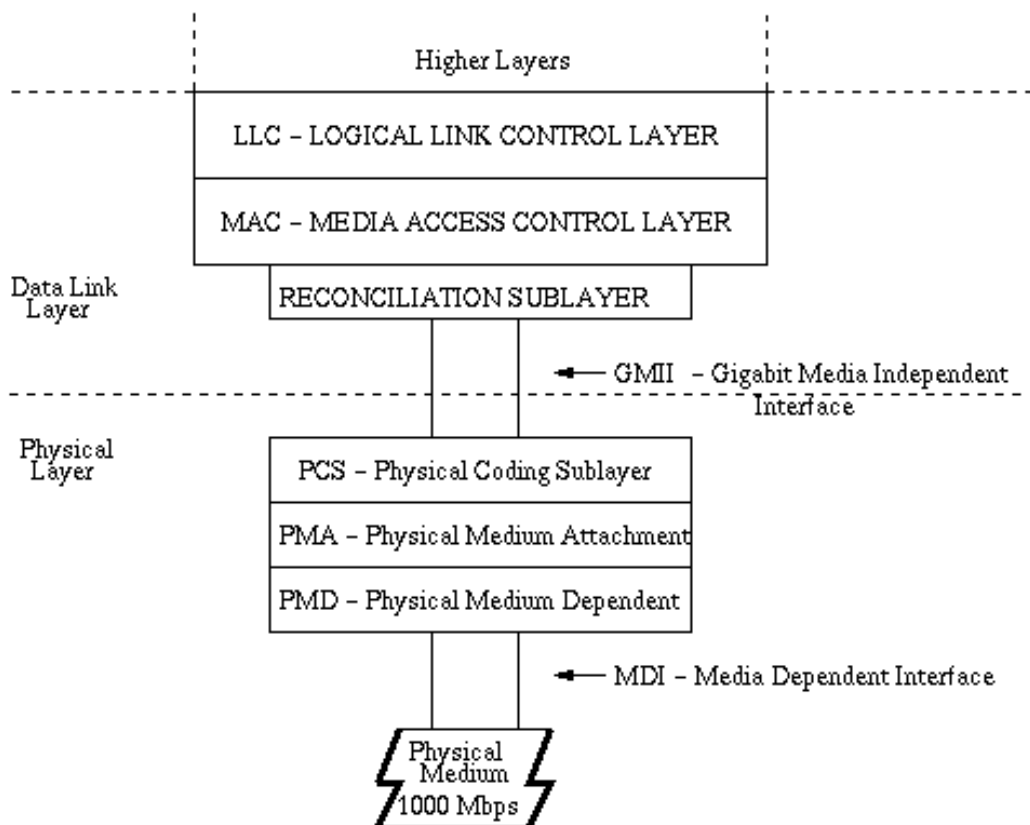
Higher Layers

LLC – LOGICAL LINK CONTROL LAYER

MAC – MEDIA ACCESS CONTROL LAYER

Data Link Layer

RECONCILIATION SUBLAYER

GMII – Gigabit Media Independent Interface

Physical Layer

PCS – Physical Coding Sublayer

PMA – Physical Medium Attachment

PMD – Physical Medium Dependent

MDI – Media Dependent Interface

Physical Medium 1000 Mbps